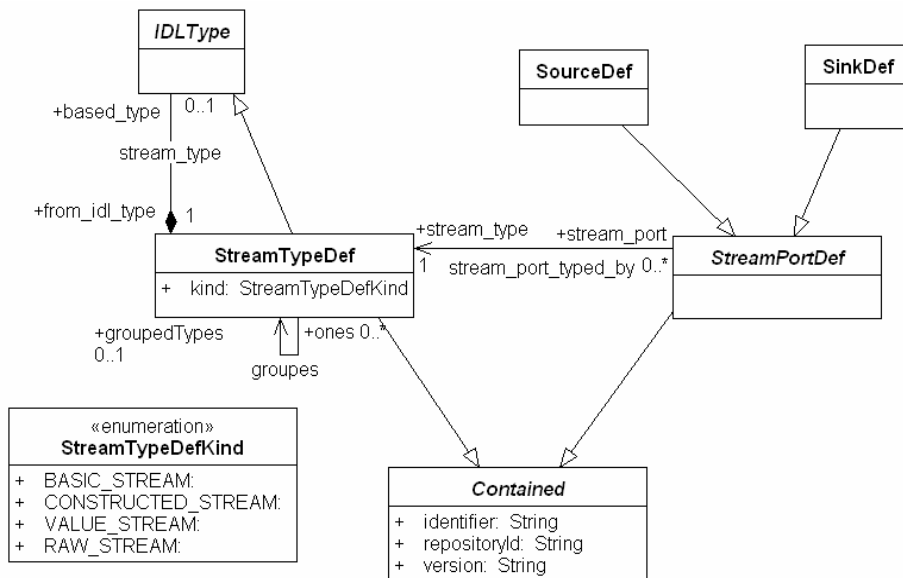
IDLType

+based_type 0..1

stream_type

+from_idl_type 1

SourceDef

SinkDef

StreamTypeDef

+ kind: StreamTypeDefKind

+stream_type

+stream_port

1

stream_port_typed_by 0..*

StreamPortDef

+groupedTypes 0..1

+ones 0..*

groupes

«enumeration»
StreamTypeDefKind

+ BASIC_STREAM:
+ CONSTRUCTED_STREAM:
+ VALUE_STREAM:
+ RAW_STREAM:

Contained

+ identifier: String
+ repositoryId: String
+ version: String